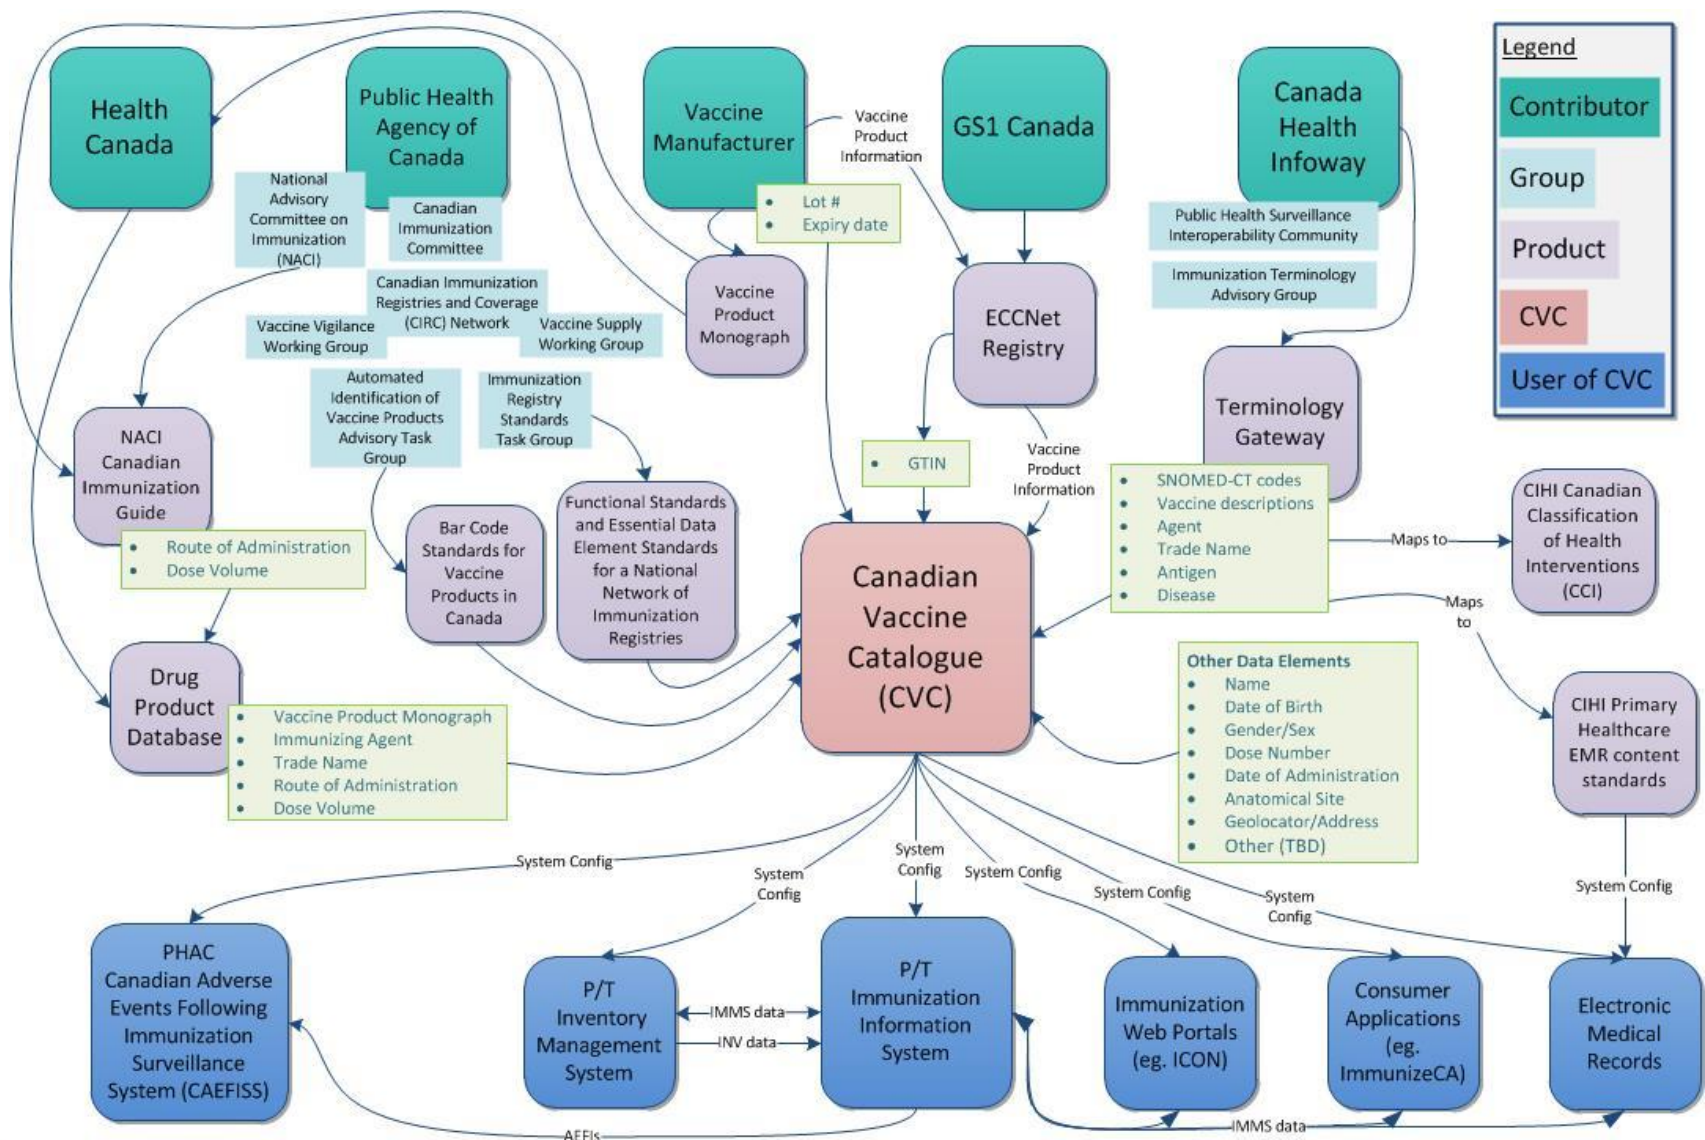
Health Canada

Public Health Agency of Canada

Vaccine Manufacturer

Vaccine Product Information

GS1 Canada

Canada Health Infoway

Legend
Contributor
Group
Product
CVC
User of CVC

National Advisory Committee on Immunization (NACI)

Canadian Immunization Committee

• Lot #
• Expiry date

Public Health Surveillance Interoperability Community

Immunization Terminology Advisory Group

Canadian Immunization Registries and Coverage (CIRC) Network

Vaccine Vigilance Working Group

Vaccine Supply Working Group

Vaccine Product Monograph

ECCNet Registry

Terminology Gateway

Automated Identification of Vaccine Products Advisory Task Group

Immunization Registry Standards Task Group

NACI Canadian Immunization Guide

• GTIN

Vaccine Product Information

• SNOMED-CT codes
• Vaccine descriptions
• Agent
• Trade Name
• Antigen
• Disease

Maps to

CIHI Canadian Classification of Health Interventions (CCI)

• Route of Administration
• Dose Volume

Bar Code Standards for Vaccine Products in Canada

Functional Standards and Essential Data Element Standards for a National Network of Immunization Registries

Canadian Vaccine Catalogue (CVC)

Maps to

Other Data Elements
• Name
• Date of Birth
• Gender/Sex
• Dose Number
• Date of Administration
• Anatomical Site
• Geolocator/Address
• Other (TBD)

CIHI Primary Healthcare EMR content standards

Drug Product Database

• Vaccine Product Monograph
• Immunizing Agent
• Trade Name
• Route of Administration
• Dose Volume

System Config

System Config

System Config

System Config

System Config

System Config

System Config

PHAC Canadian Adverse Events Following Immunization Surveillance System (CAEFISS)

P/T Inventory Management System

IMMS data

INV data

P/T Immunization Information System

Immunization Web Portals (eg. ICON)

Consumer Applications (eg. ImmunizeCA)

Electronic Medical Records

AEFIs

IMMS data